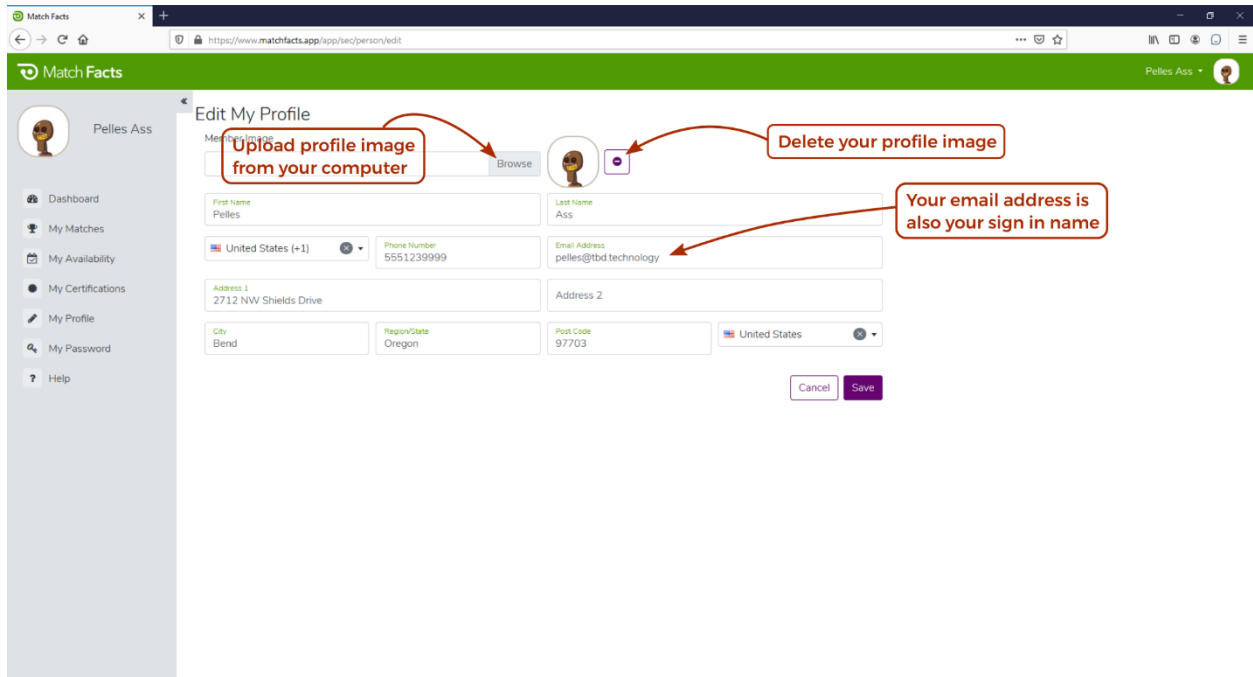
Match Facts

https://www.matchfacts.app/app/sec/person/edit

Match Facts

Pelles Ass

Pelles Ass

Dashboard
My Matches
My Availability
My Certifications
My Profile
My Password
Help

Edit My Profile

Member Image

Upload profile image from your computer

Browse

Delete your profile image

First Name
Pelles

Last Name
Ass

Your email address is also your sign in name

United States (+1)

Phone Number
5551239999

Email Address
pelles@tbd.technology

Address 1
2712 NW Shields Drive

Address 2

City
Bend

Region/State
Oregon

Post Code
97703

United States

Cancel

Save